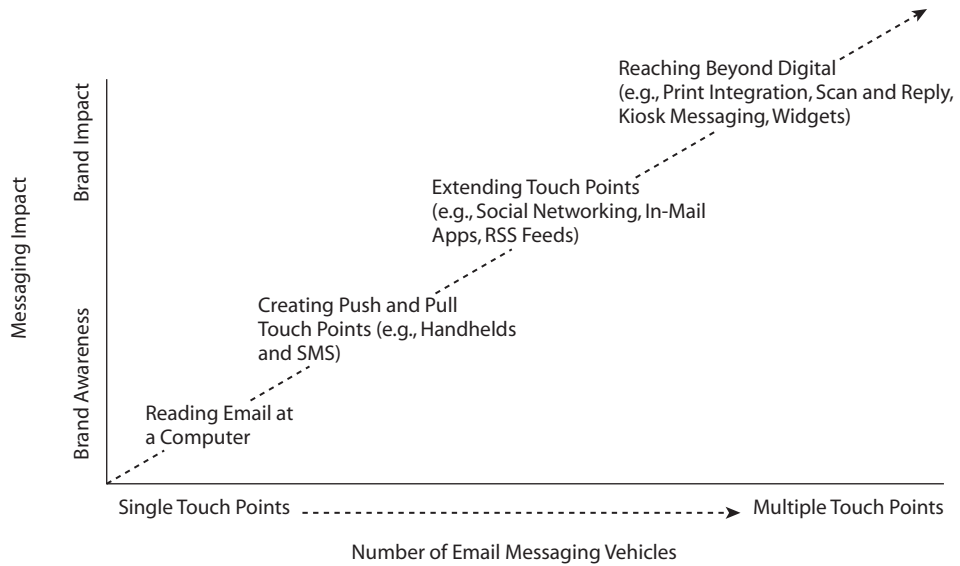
Messaging Impact

Brand Impact

Brand Awareness

Reaching Beyond Digital (e.g., Print Integration, Scan and Reply, Kiosk Messaging, Widgets)

Extending Touch Points (e.g., Social Networking, In-Mail Apps, RSS Feeds)

Creating Push and Pull Touch Points (e.g., Handhelds and SMS)

Reading Email at a Computer

Single Touch Points

Multiple Touch Points

Number of Email Messaging Vehicles